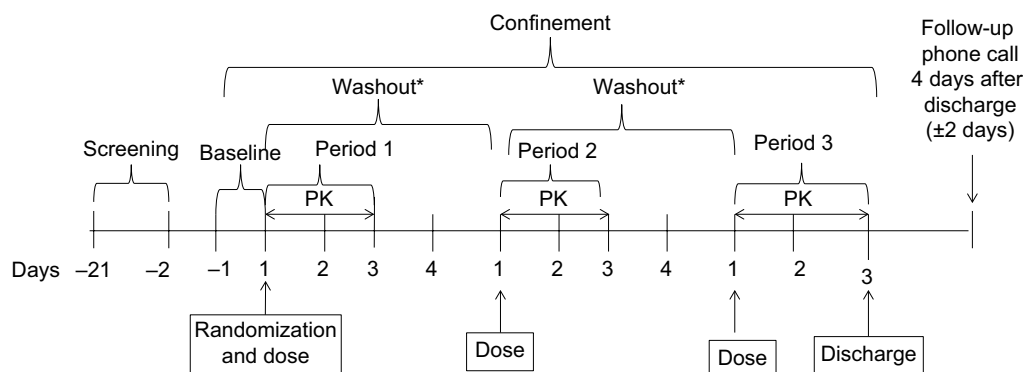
Confinement

Follow-up phone call 4 days after discharge (±2 days)

Washout*

Washout*

Screening

Baseline

Period 1

Period 2

Period 3

PK

PK

PK

Days –21 –2 –1 1 2 3 4 1 2 3 4 1 2 3

Randomization and dose

Dose

Dose

Discharge